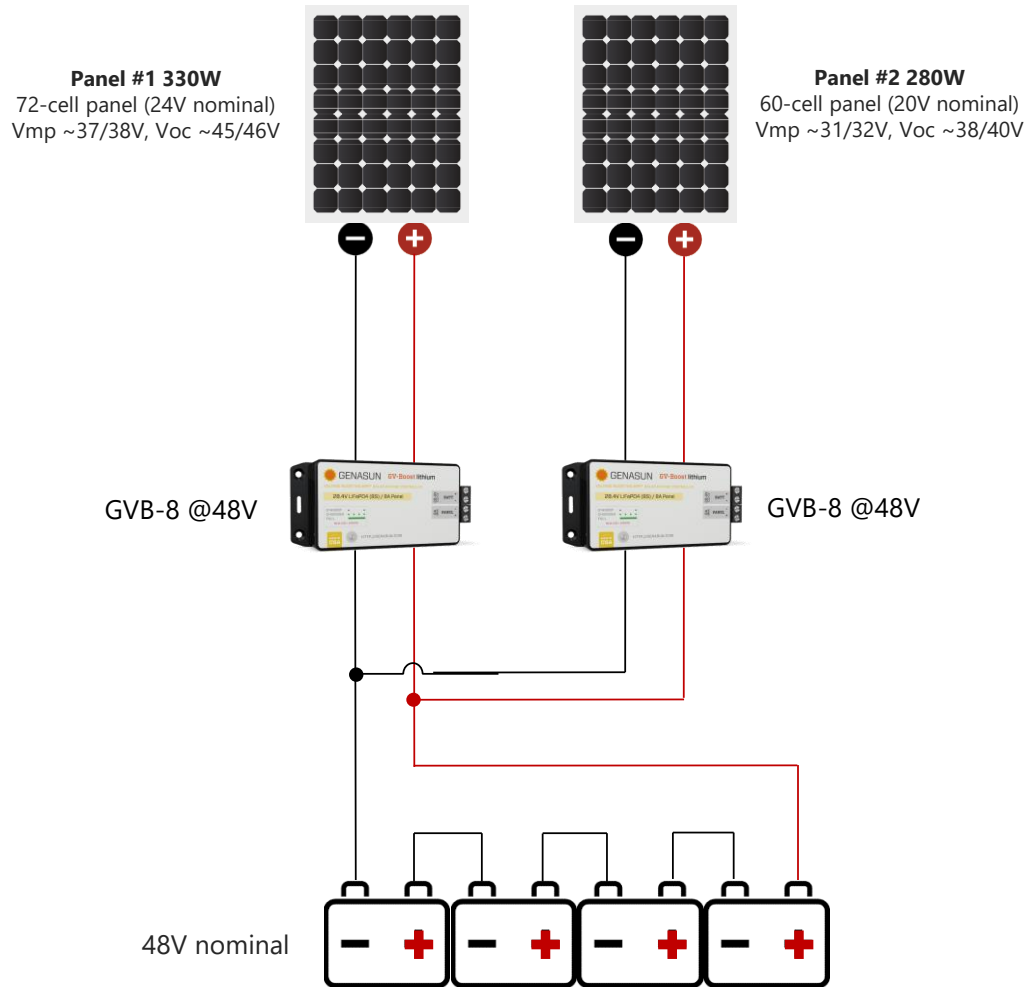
**Panel #1 330W**
72-cell panel (24V nominal)
Vmp ~37/38V, Voc ~45/46V

**Panel #2 280W**
60-cell panel (20V nominal)
Vmp ~31/32V, Voc ~38/40V

GENASUN GV-Boost lithium

GVB-8 @48V

GENASUN GV-Boost lithium

GVB-8 @48V

48V nominal